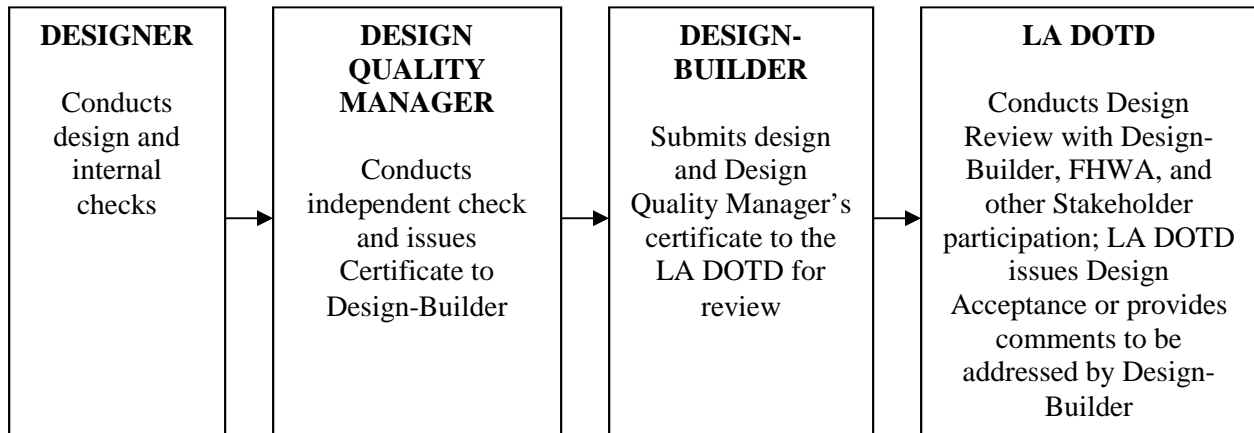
DESIGNER

Conducts design and internal checks

DESIGN QUALITY MANAGER

Conducts independent check and issues Certificate to Design-Builder

DESIGN-BUILDER

Submits design and Design Quality Manager's certificate to the LA DOTD for review

LA DOTD

Conducts Design Review with Design-Builder, FHWA, and other Stakeholder participation; LA DOTD issues Design Acceptance or provides comments to be addressed by Design-Builder